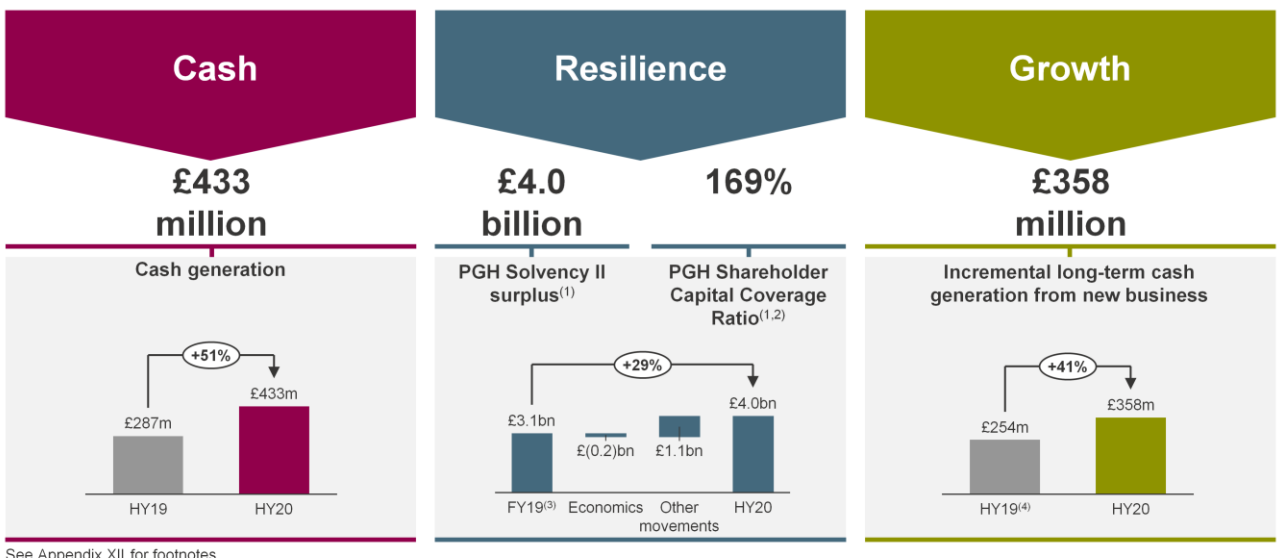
Cash

£433 million

Cash generation

+51%

£287m

£433m

HY19

HY20

Resilience

£4.0 billion

PGH Solvency II surplus$^{(1)}$

169%

PGH Shareholder Capital Coverage Ratio$^{(1,2)}$

+29%

£3.1bn

£(0.2)bn

£1.1bn

£4.0bn

FY19$^{(3)}$

Economics

Other movements

HY20

Growth

£358 million

Incremental long-term cash generation from new business

+41%

£254m

£358m

HY19$^{(4)}$

HY20

See Appendix XII for footnotes